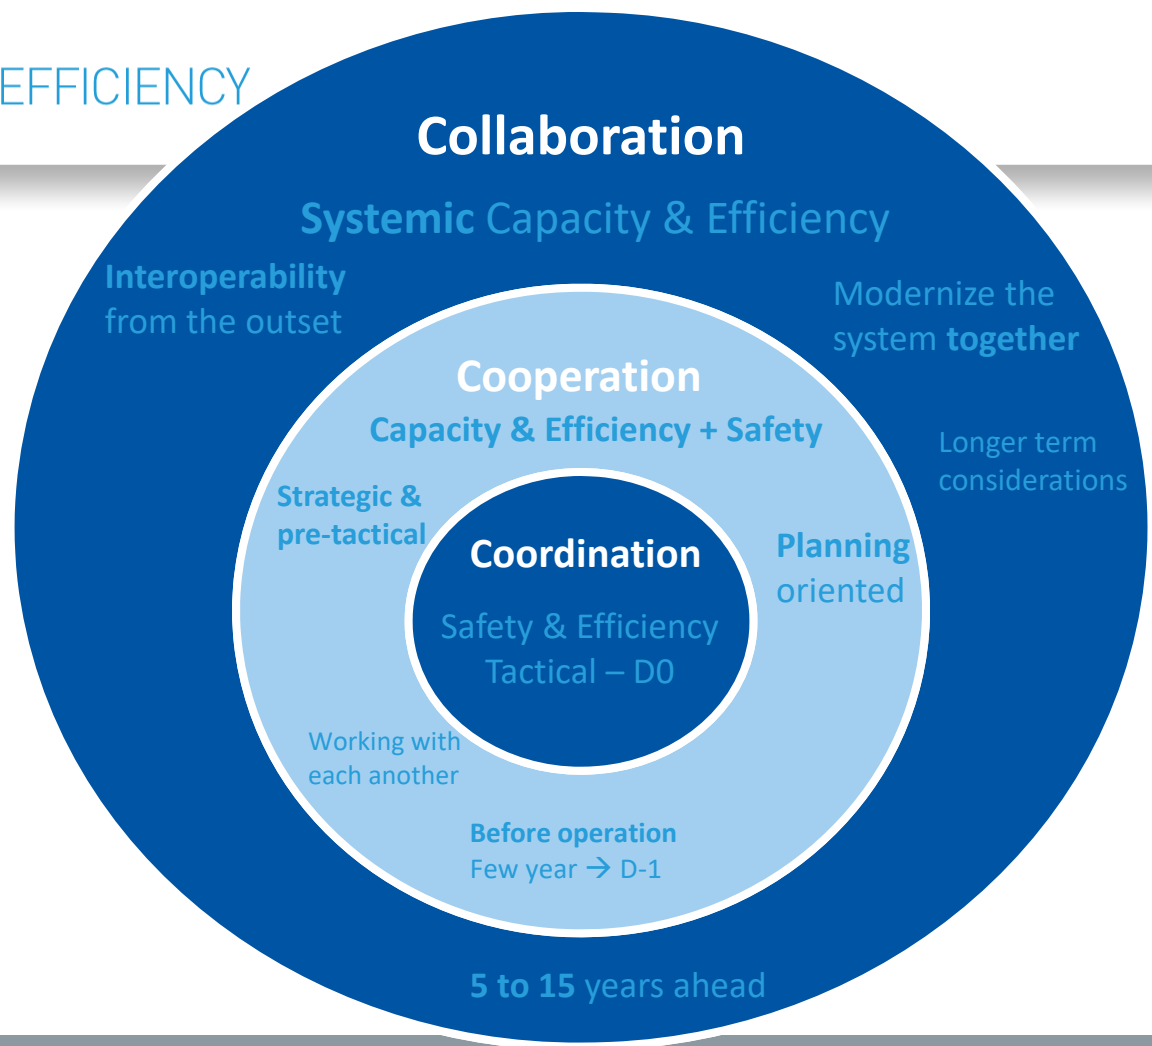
EFFICIENCY

Collaboration

Systemic Capacity & Efficiency

Interoperability from the outset

Modernize the system together

Longer term considerations

Cooperation

Capacity & Efficiency + Safety

Strategic & pre-tactical

Planning oriented

Coordination

Safety & Efficiency Tactical – D0

Working with each another

Before operation
Few year → D-1

5 to 15 years ahead